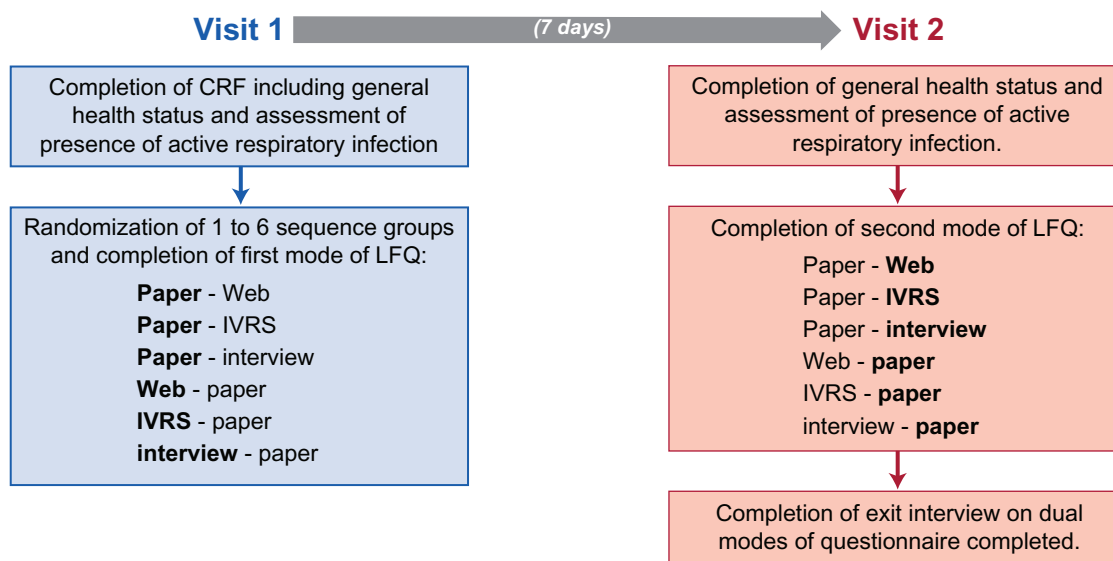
Visit 1 (7 days) Visit 2

Completion of CRF including general health status and assessment of presence of active respiratory infection

Randomization of 1 to 6 sequence groups and completion of first mode of LFQ:

**Paper** - Web
**Paper** - IVRS
**Paper** - interview
**Web** - paper
**IVRS** - paper
**interview** - paper

Completion of general health status and assessment of presence of active respiratory infection.

Completion of second mode of LFQ:

Paper - **Web**
Paper - **IVRS**
Paper - **interview**
Web - **paper**
IVRS - **paper**
interview - **paper**

Completion of exit interview on dual modes of questionnaire completed.